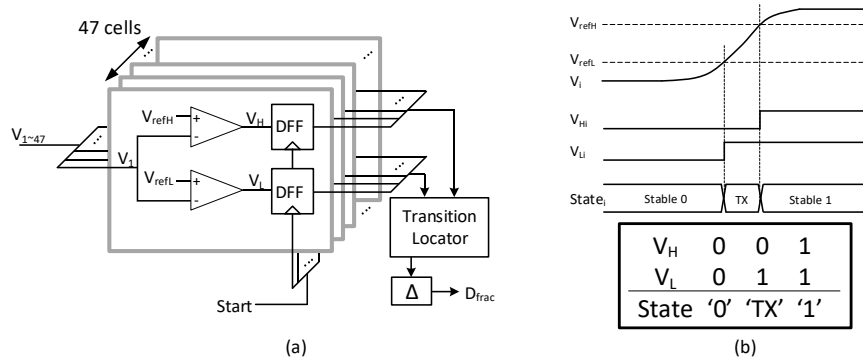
47 cells

$V_{1\sim47}$

$V_{refH}$

+

-

$V_H$

DFF

$V_1$

$V_{refL}$

+

-

$V_L$

DFF

Transition Locator

Start

Δ

$D_{frac}$

(a)

$V_{refH}$

$V_{refL}$

$V_i$

$V_{Hi}$

$V_{Li}$

$State_i$

Stable 0

TX

Stable 1

| $V_H$ | 0 | 0 | 1 |
|---|---|---|---|
| $V_L$ | 0 | 1 | 1 |
| State | '0' | 'TX' | '1' |

(b)